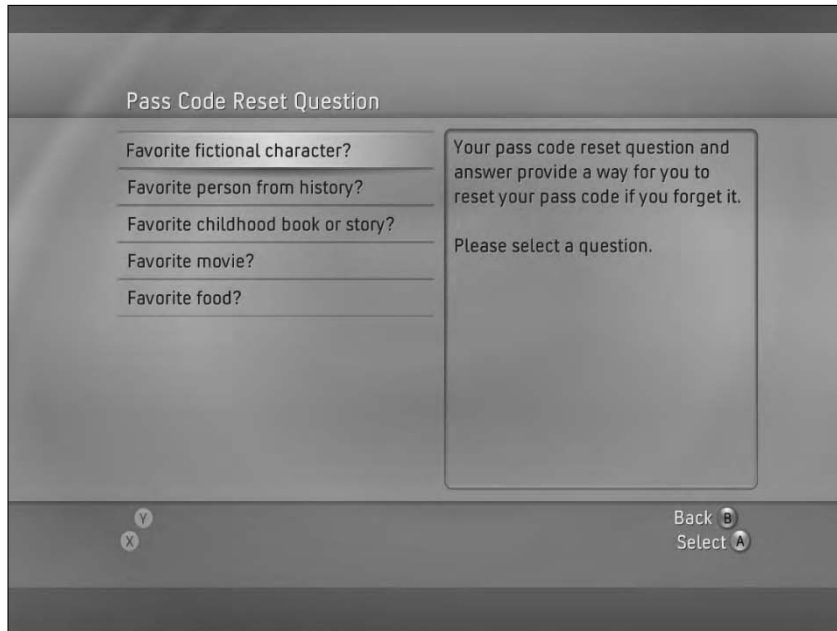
Pass Code Reset Question

Favorite fictional character?

Favorite person from history?

Favorite childhood book or story?

Favorite movie?

Favorite food?

Your pass code reset question and answer provide a way for you to reset your pass code if you forget it.

Please select a question.

Y

X

Back B

Select A